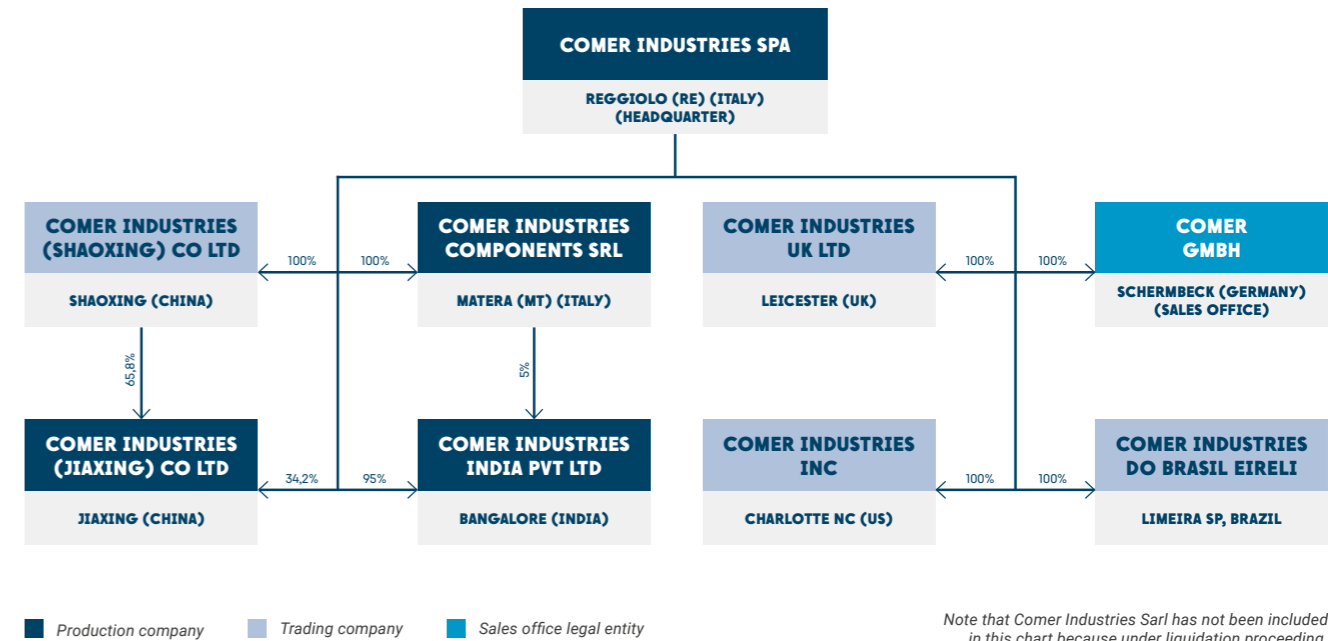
COMER INDUSTRIES SPA
REGGIOLO (RE) (ITALY) (HEADQUARTER)

COMER INDUSTRIES (SHAOXING) CO LTD
SHAOXING (CHINA)

100%

100%

COMER INDUSTRIES COMPONENTS SRL
MATERA (MT) (ITALY)

COMER INDUSTRIES UK LTD
LEICESTER (UK)

100%

100%

COMER GMBH
SCHERMBECK (GERMANY) (SALES OFFICE)

65,8%

5%

COMER INDUSTRIES (JIAXING) CO LTD
JIAXING (CHINA)

34,2%

95%

COMER INDUSTRIES INDIA PVT LTD
BANGALORE (INDIA)

COMER INDUSTRIES INC
CHARLOTTE NC (US)

100%

100%

COMER INDUSTRIES DO BRASIL EIRELI
LIMEIRA SP, BRAZIL

Production company

Trading company

Sales office legal entity

Note that Comer Industries Sarl has not been included in this chart because under liquidation proceeding